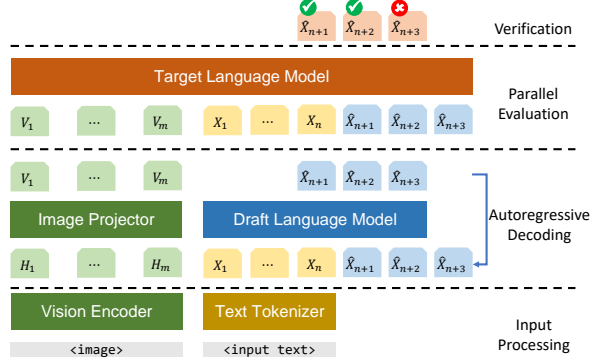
$\hat{X}_{n+1}$ $\hat{X}_{n+2}$ $\hat{X}_{n+3}$

Verification

Target Language Model

Parallel Evaluation

$V_1$ $\cdots$ $V_m$ $X_1$ $\cdots$ $X_n$ $\hat{X}_{n+1}$ $\hat{X}_{n+2}$ $\hat{X}_{n+3}$

$V_1$ $\cdots$ $V_m$ $\hat{X}_{n+1}$ $\hat{X}_{n+2}$ $\hat{X}_{n+3}$

Image Projector

Draft Language Model

Autoregressive Decoding

$H_1$ $\cdots$ $H_m$ $X_1$ $\cdots$ $X_n$ $\hat{X}_{n+1}$ $\hat{X}_{n+2}$ $\hat{X}_{n+3}$

Vision Encoder

Text Tokenizer

Input Processing

<image>

<input text>